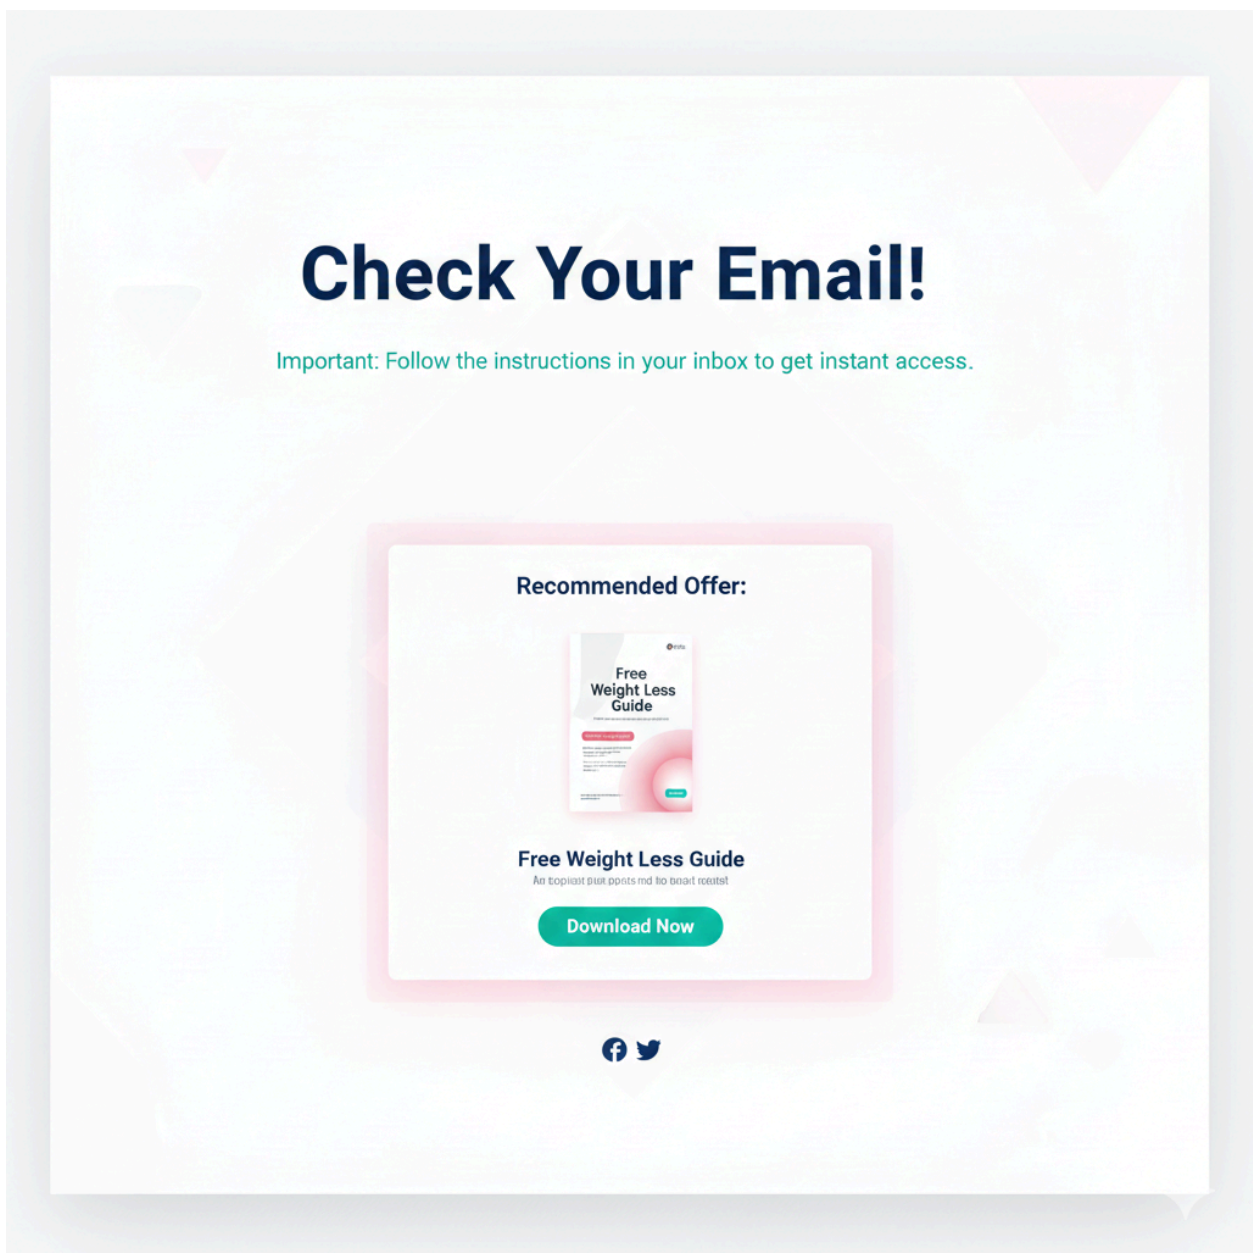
Check Your Email!

Important: Follow the instructions in your inbox to get instant access.

Recommended Offer:

Free
Weight Less
Guide

Free Weight Less Guide

An topiast pust ppnts md to boait reatst

Download Now